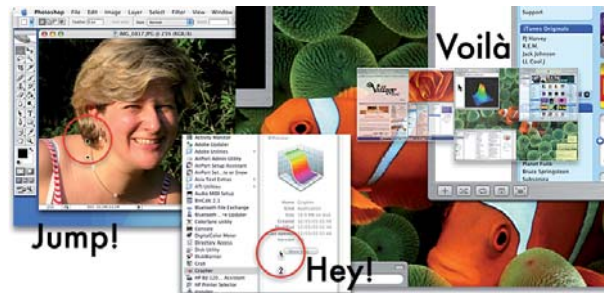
Photoshop File Edit Image Layer Select Filter View Window

Voilà

Support
iTunes Originals
PJ Harvey
R.E.M.
Jack Johnson
LL Cool J

Activity Monitor
Adobe Updater
Adobe Unlimit
AirPort Admin Utility
AirPort Setup Assistant
Asia Text Extras
Audio MIDI Setup
BinCalc 2.1
Bluetooth File Exchange
Console
DigitalColor Meter
Directory Access
Disk Utility
Grab
Grapher
Installer
Keychain Access
Migration Assistant
Netinfo Manager
Network Utility
ODBC Administrator
Printer Setup Utility
StuffIt

Grapher
Application

Planet Funk
Bruce Springsteen
Subsonica

2

Jump!

Hey!